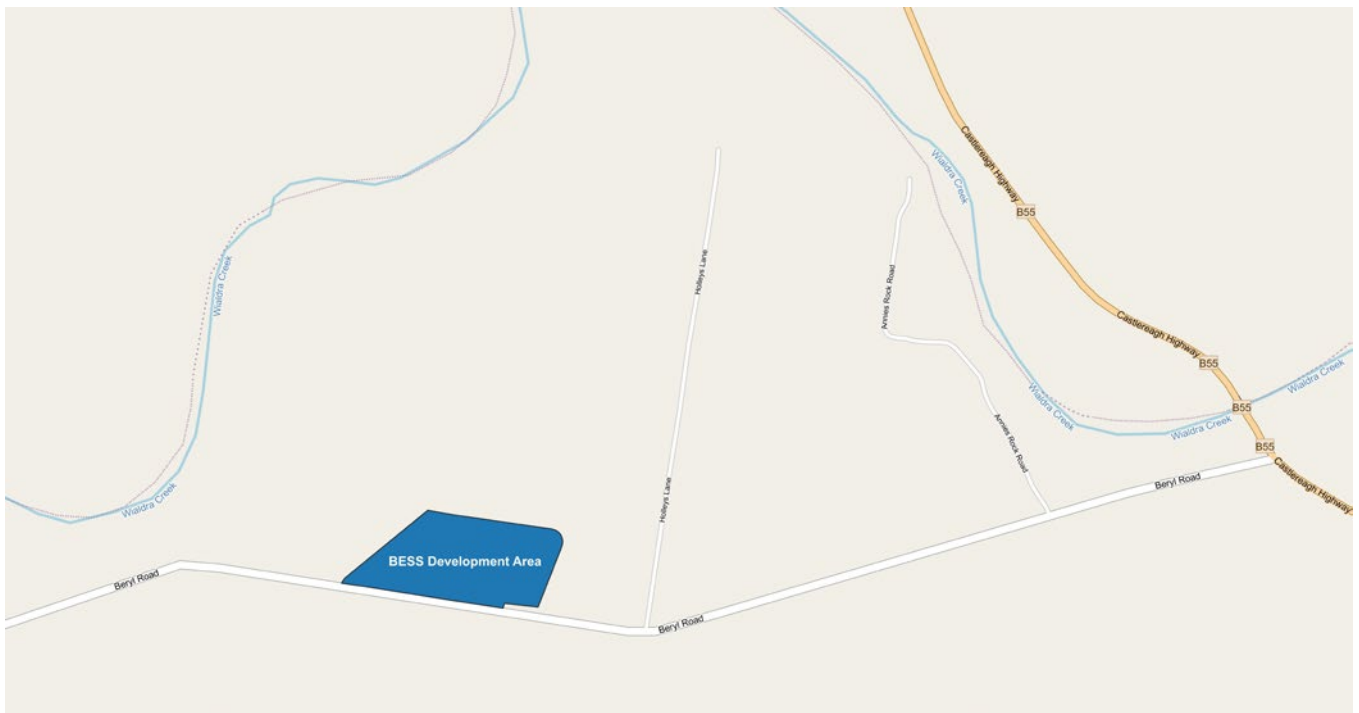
Castlereagh Highway
Wialdra Creek
B55
Hollways Lane
Annies Rock Road
Wialdra Creek
Castlereagh Highway
B55
Wialdra Creek
B55
Wialdra Creek
Wialdra Creek
B55
Annies Rock Road
Beryl Road
Castlereagh Highway
Wialdra Creek
Hollways Lane
BESS Development Area
Beryl Road
Beryl Road